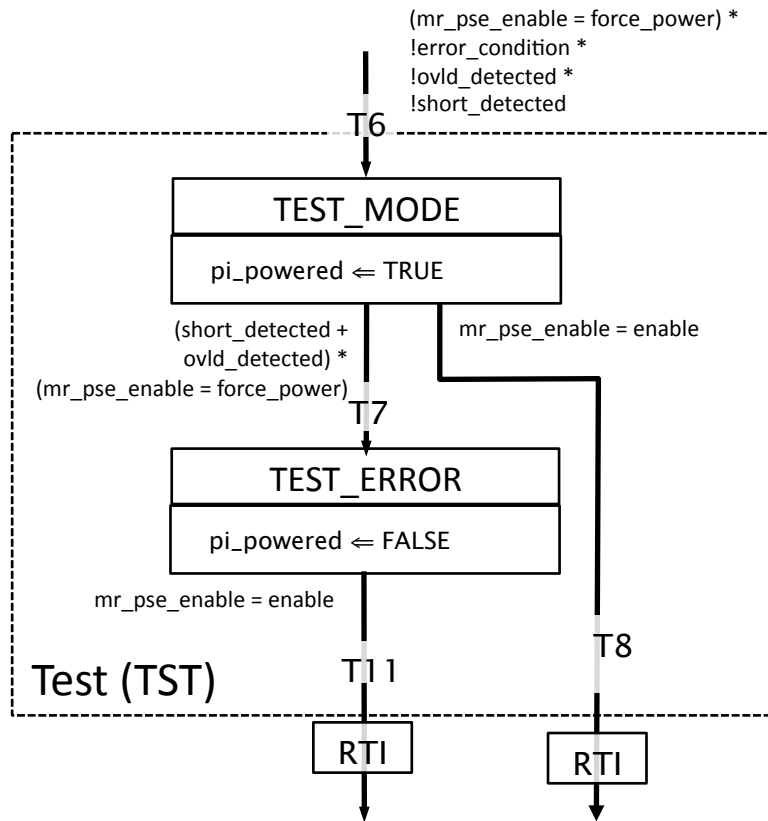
(mr_pse_enable = force_power) *
!error_condition *
!ovld_detected *
!short_detected

T6

TEST_MODE

pi_powered $\Leftarrow$ TRUE

(short_detected +
ovld_detected) *
(mr_pse_enable = force_power)

mr_pse_enable = enable

T7

TEST_ERROR

pi_powered $\Leftarrow$ FALSE

mr_pse_enable = enable

T11

T8

Test (TST)

RTI

RTI